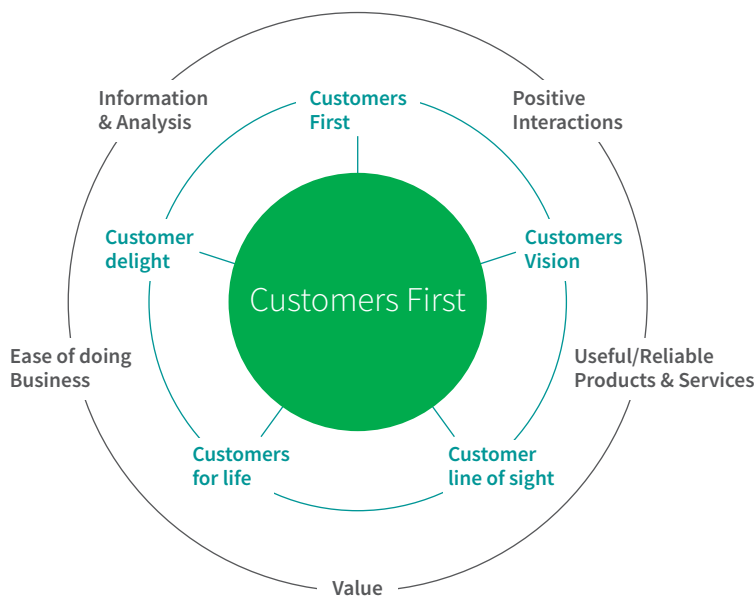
Information & Analysis

Customers First

Positive Interactions

Customer delight

Customers Vision

Customers First

Ease of doing Business

Useful/Reliable Products & Services

Customers for life

Customer line of sight

Value